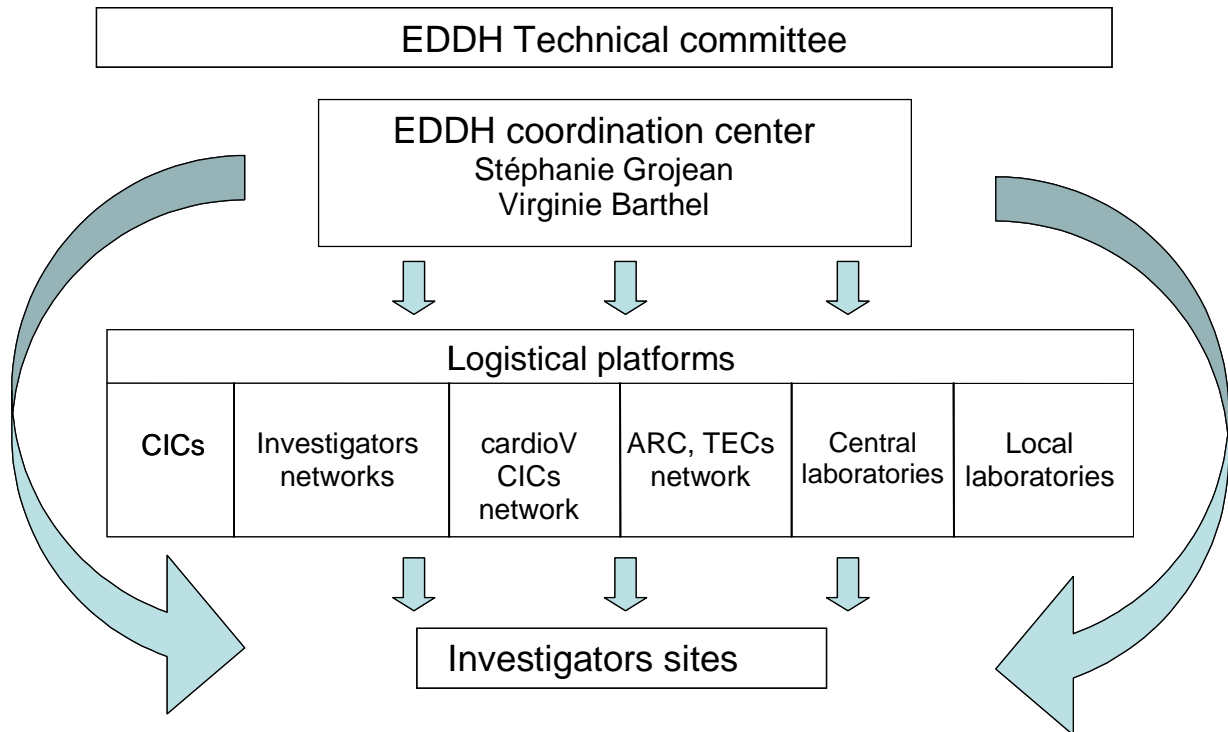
EDDH Technical committee

EDDH coordination center
Stéphanie Grojean
Virginie Barthel

Logistical platforms

| CICs | Investigators networks | cardioV CICs network | ARC, TECs network | Central laboratories | Local laboratories |
|---|---|---|---|---|---|

Investigators sites